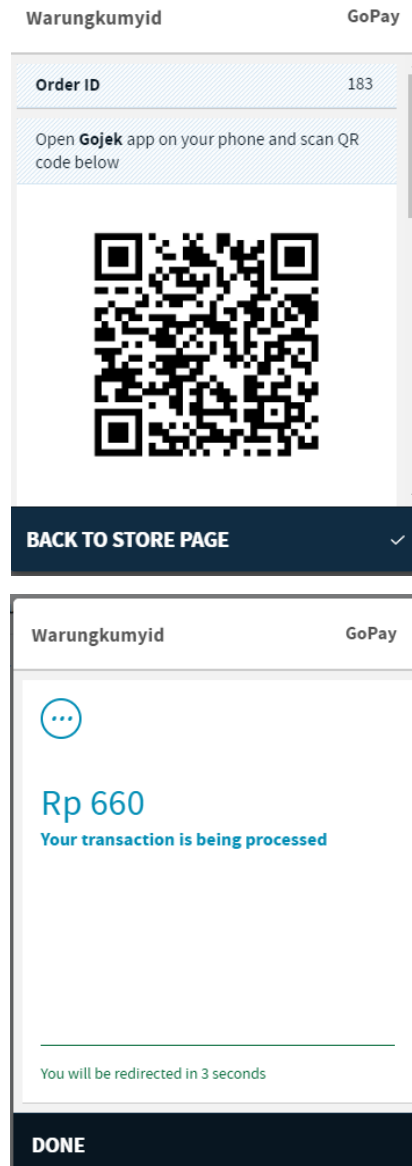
Warungkumyid GoPay

Order ID 183

Open Gojek app on your phone and scan QR code below

BACK TO STORE PAGE

Warungkumyid GoPay

Rp 660
Your transaction is being processed

You will be redirected in 3 seconds

DONE